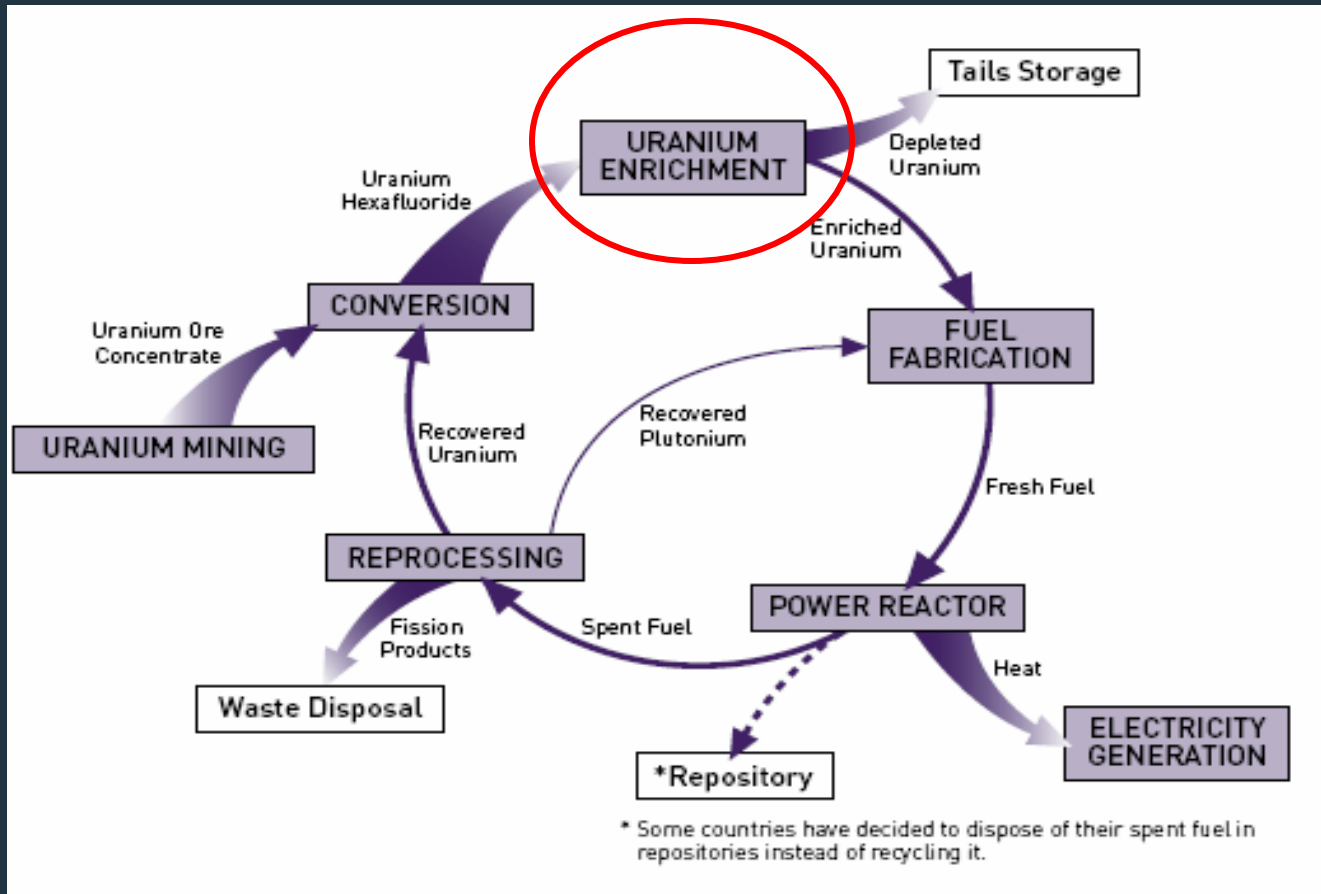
Tails Storage

URANIUM ENRICHMENT

Depleted Uranium

Uranium Hexafluoride

Enriched Uranium

CONVERSION

FUEL FABRICATION

Uranium Ore Concentrate

Recovered Plutonium

Recovered Uranium

URANIUM MINING

Fresh Fuel

REPROCESSING

POWER REACTOR

Fission Products

Spent Fuel

Heat

Waste Disposal

ELECTRICITY GENERATION

*Repository

* Some countries have decided to dispose of their spent fuel in repositories instead of recycling it.